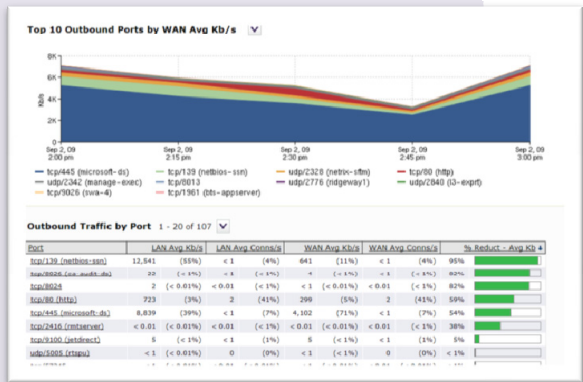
Top 10 Outbound Ports by WAN Avg Kb/s

6K
4K
2K
0K
Kb/s

Sep 2, 09 2:00 pm
Sep 2, 09 2:15 pm
Sep 2, 09 2:30 pm
Sep 2, 09 2:45 pm
Sep 2, 09 3:00 pm

tcp/445 (microsoft-ds)
tcp/139 (netbios-ssn)
udp/2328 (netrix-sftm)
tcp/80 (http)
udp/2342 (manage-exec)
tcp/8013
udp/2776 (ridgeway1)
udp/2840 (l3-exprt)
tcp/9026 (swa-4)
tcp/1961 (bts-appserver)

Outbound Traffic by Port 1 - 20 of 107

| Port | LAN Avg Kb/s | | LAN Avg Conns/s | | WAN Avg Kb/s | | WAN Avg Conns/s | | % Reduct - Avg Kb |
|---|---|---|---|---|---|---|---|---|---|
| tcp/139 (netbios-ssn) | 12,541 | (55%) | < 1 | (4%) | 641 | (11%) | < 1 | (4%) | 95% |
| tcp/9026 (swa-4) | 22 | (< 1%) | < 1 | (< 1%) | 4 | (< 1%) | < 1 | (< 1%) | 82% |
| tcp/8024 | 2 | (< 0.01%) | < 0.01 | (< 1%) | < 1 | (< 0.01%) | < 0.01 | (< 1%) | 82% |
| tcp/80 (http) | 723 | (3%) | 2 | (41%) | 299 | (5%) | 2 | (41%) | 59% |
| tcp/445 (microsoft-ds) | 8,839 | (39%) | < 1 | (7%) | 4,102 | (71%) | < 1 | (7%) | 54% |
| tcp/2416 (rmtserver) | < 0.01 | (< 0.01%) | < 0.01 | (< 1%) | < 0.01 | (< 0.01%) | < 0.01 | (< 1%) | 38% |
| tcp/9100 (jetdirect) | 5 | (< 1%) | < 1 | (1%) | 5 | (< 1%) | < 1 | (1%) | 5% |
| udp/5005 (rtsipu) | < 1 | (< 0.01%) | 0 | (0%) | < 1 | (< 1%) | 0 | (0%) | < 1% |